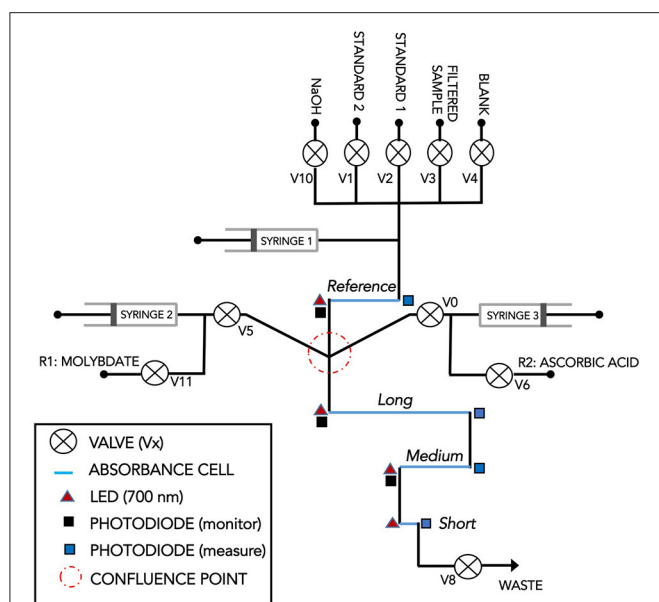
NaOH
STANDARD 2
STANDARD 1
FILTERED SAMPLE
BLANK
V10
V1
V2
V3
V4
SYRINGE 1
Reference
SYRINGE 2
V5
V0
SYRINGE 3
R1: MOLYBDATE
V11
R2: ASCORBIC ACID
V6
Long
Medium
Short
V8
WASTE

VALVE (Vx)
ABSORBANCE CELL
LED (700 nm)
PHOTODIODE (monitor)
PHOTODIODE (measure)
CONFLUENCE POINT